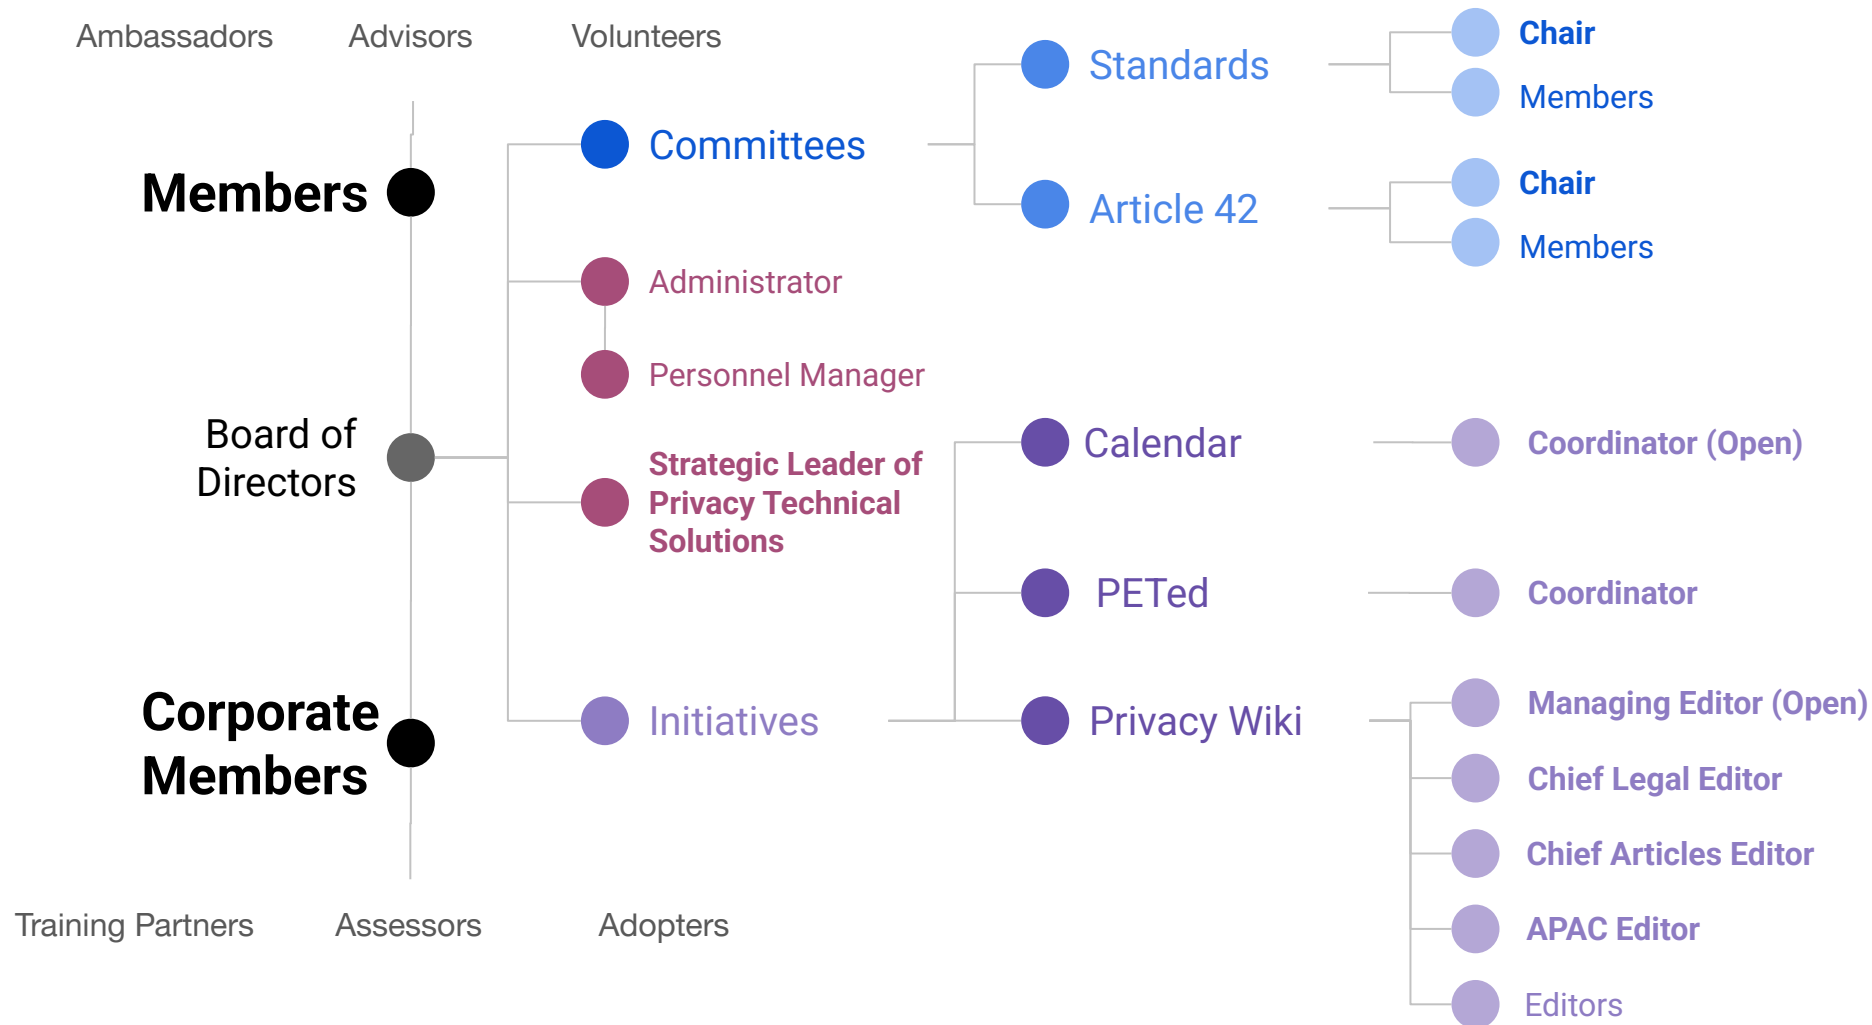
Ambassadors Advisors Volunteers

Standards

Chair

Members

Members

Committees

Article 42

Chair

Members

Administrator

Personnel Manager

Board of Directors

Calendar

Coordinator (Open)

Strategic Leader of Privacy Technical Solutions

PETed

Coordinator

Corporate Members

Initiatives

Privacy Wiki

Managing Editor (Open)

Chief Legal Editor

Chief Articles Editor

APAC Editor

Editors

Training Partners Assessors Adopters